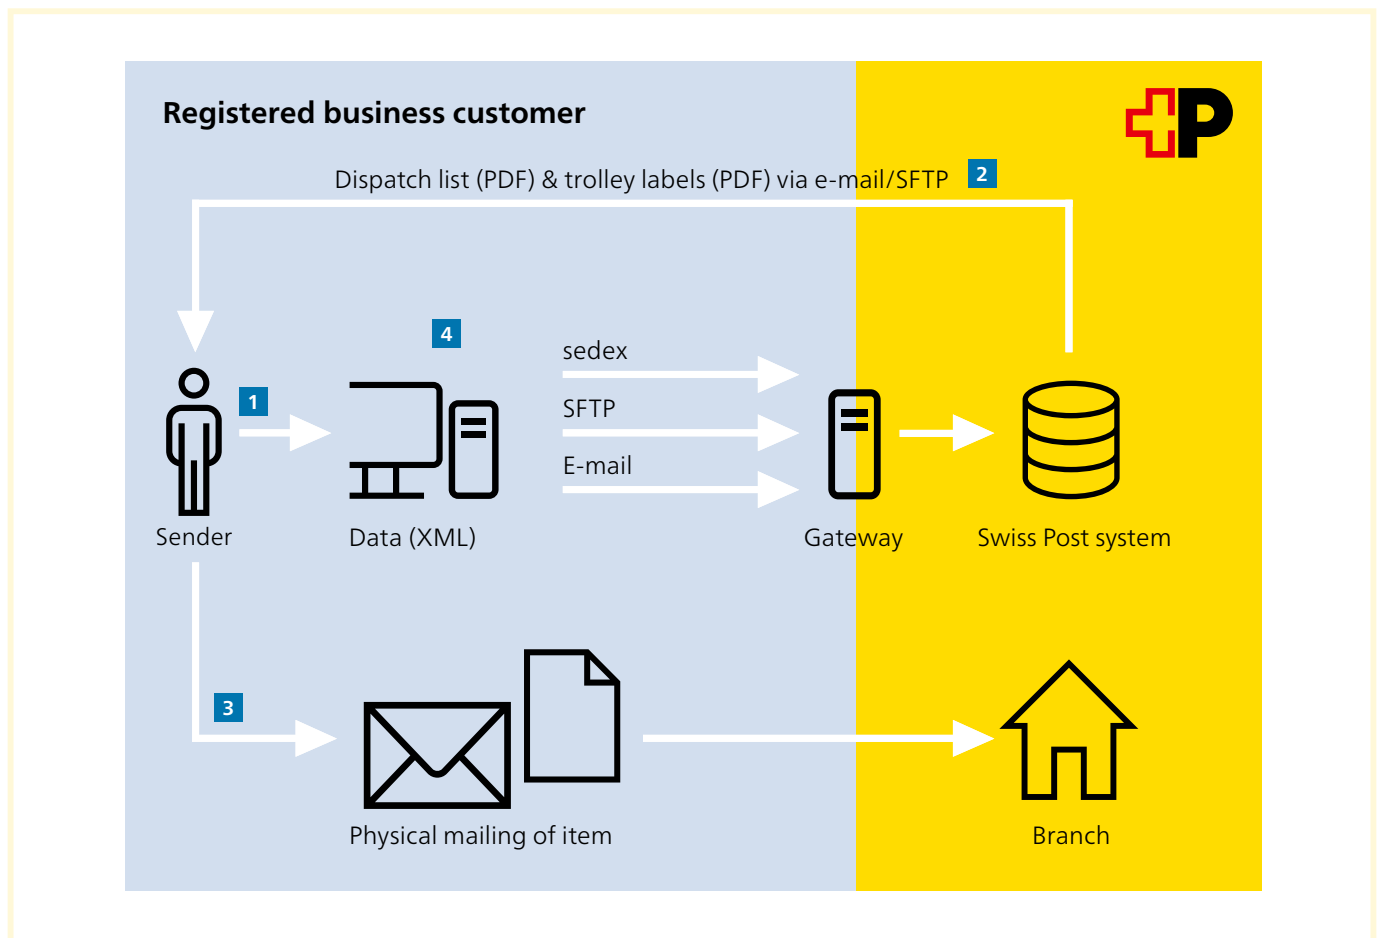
Registered business customer

Dispatch list (PDF) & trolley labels (PDF) via e-mail/SFTP 2

4

1

sedex

SFTP

E-mail

Sender

Data (XML)

Gateway

Swiss Post system

3

Physical mailing of item

Branch